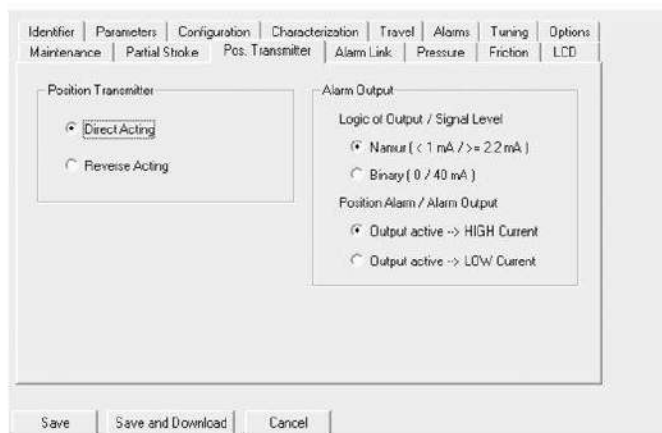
Identifier | Parameters | Configuration | Characterization | Travel | Alarms | Tuning | Options
Maintenance | Partial Stroke | Pos. Transmitter | Alarm Link | Pressure | Friction | LCD

Position Transmitter

Direct Acting

Reverse Acting

Alarm Output

Logic of Output / Signal Level

Namur ( < 1 mA / >= 2.2 mA )

Binary ( 0 / 40 mA )

Position Alarm / Alarm Output

Output active --> HIGH Current

Output active --> LOW Current

Save | Save and Download | Cancel